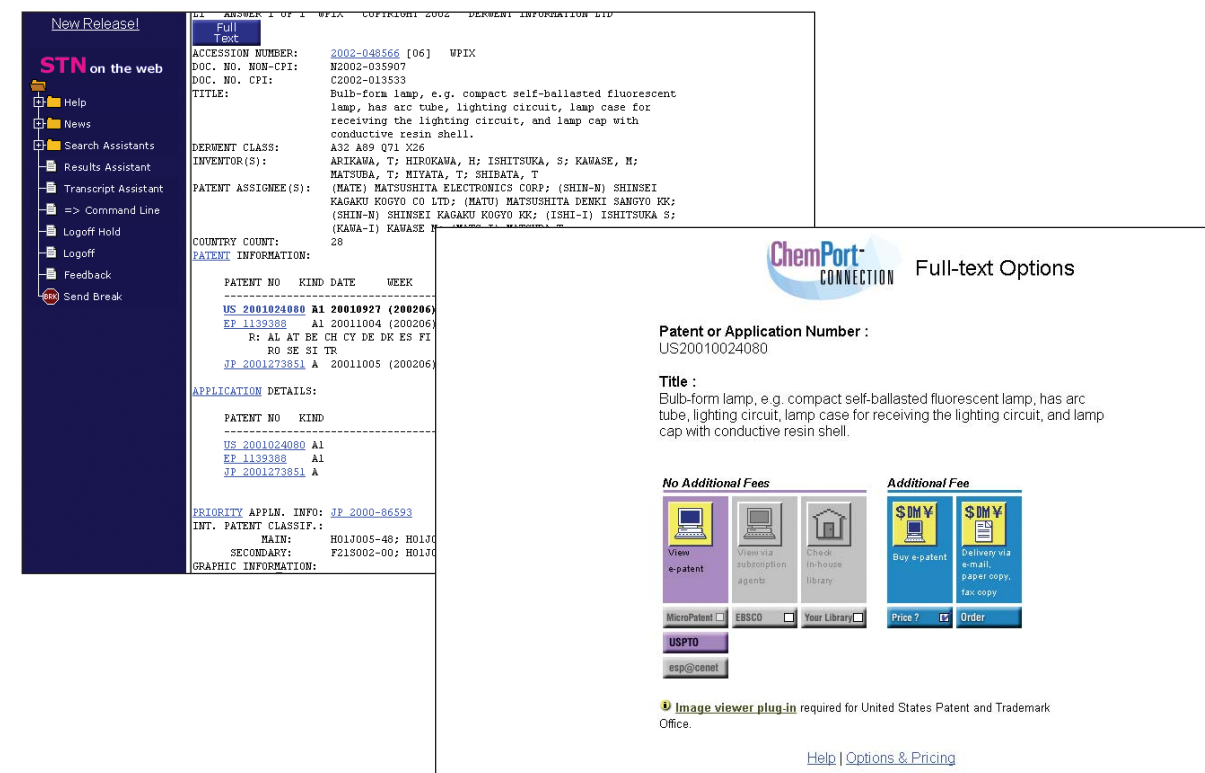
New Release!

STN on the web

Help
News
Search Assistants
Results Assistant
Transcript Assistant
=> Command Line
Logoff Hold
Logoff
Feedback
Send Break

L1 ANSWER 1 OF 1 WPIX COPYRIGHT 2002 DERWENT INFORMATION LTD
Full Text
ACCESSION NUMBER: 2002-048566 [06] WPIX
DOC. NO. NON-CPI: N2002-035907
DOC. NO. CPI: C2002-013533
TITLE: Bulb-form lamp, e.g. compact self-ballasted fluorescent lamp, has arc tube, lighting circuit, lamp case for receiving the lighting circuit, and lamp cap with conductive resin shell.
DERWENT CLASS: A32 A89 Q71 X26
INVENTOR(S): ARIKAWA, T; HIROKAWA, H; ISHITSUKA, S; KAWASE, M; MATSUBA, T; MIYATA, T; SHIBATA, T
PATENT ASSIGNEE(S): (MATE) MATSUSHITA ELECTRONICS CORP; (SHIN-N) SHINSEI KAGAKU KOGYO CO LTD; (MATU) MATSUSHITA DENKI SANGYO KK; (SHIN-N) SHINSEI KAGAKU KOGYO KK; (ISHI-I) ISHITSUKA S; (KAWA-I) KAWASE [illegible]
COUNTRY COUNT: 28
PATENT INFORMATION:

PATENT NO KIND DATE WEEK
US 2001024080 A1 20010927 (200206)
EP 1139388 A1 20011004 (200206)
R: AL AT BE CH CY DE DK ES FI
RO SE SI TR
JP 2001273851 A 20011005 (200206)

APPLICATION DETAILS:

PATENT NO KIND
US 2001024080 A1
EP 1139388 A1
JP 2001273851 A

PRIORITY APPLN. INFO: JP 2000-86593
INT. PATENT CLASSIF.:
MAIN: H01J005-48; H01J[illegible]
SECONDARY: F21S002-00; H01J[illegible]
GRAPHIC INFORMATION:

ChemPort CONNECTION Full-text Options

Patent or Application Number :
US20010024080

Title :
Bulb-form lamp, e.g. compact self-ballasted fluorescent lamp, has arc tube, lighting circuit, lamp case for receiving the lighting circuit, and lamp cap with conductive resin shell.

No Additional Fees
View e-patent
View via subscription agents
Check in-house library
MicroPatent
EBSCO
Your Library
USPTO
esp@cenet

Additional Fee
$DM¥
Buy e-patent
$DM¥
Delivery via e-mail, paper copy, fax copy
Price ?
Order

Image viewer plug-in required for United States Patent and Trademark Office.

Help | Options & Pricing